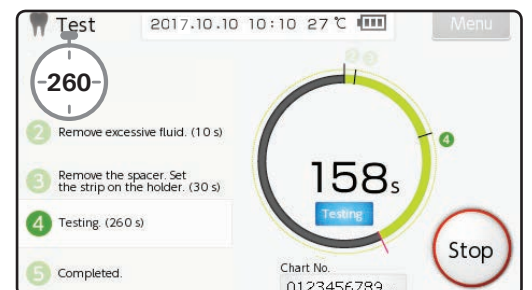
Test
2017.10.10 10:10 27 ℃
Menu
260
2 Remove excessive fluid. (10 s)
3 Remove the spacer. Set the strip on the holder. (30 s)
4 Testing. (260 s)
5 Completed.
2 3
4
158s
Testing
Stop
Chart No.
0123456789